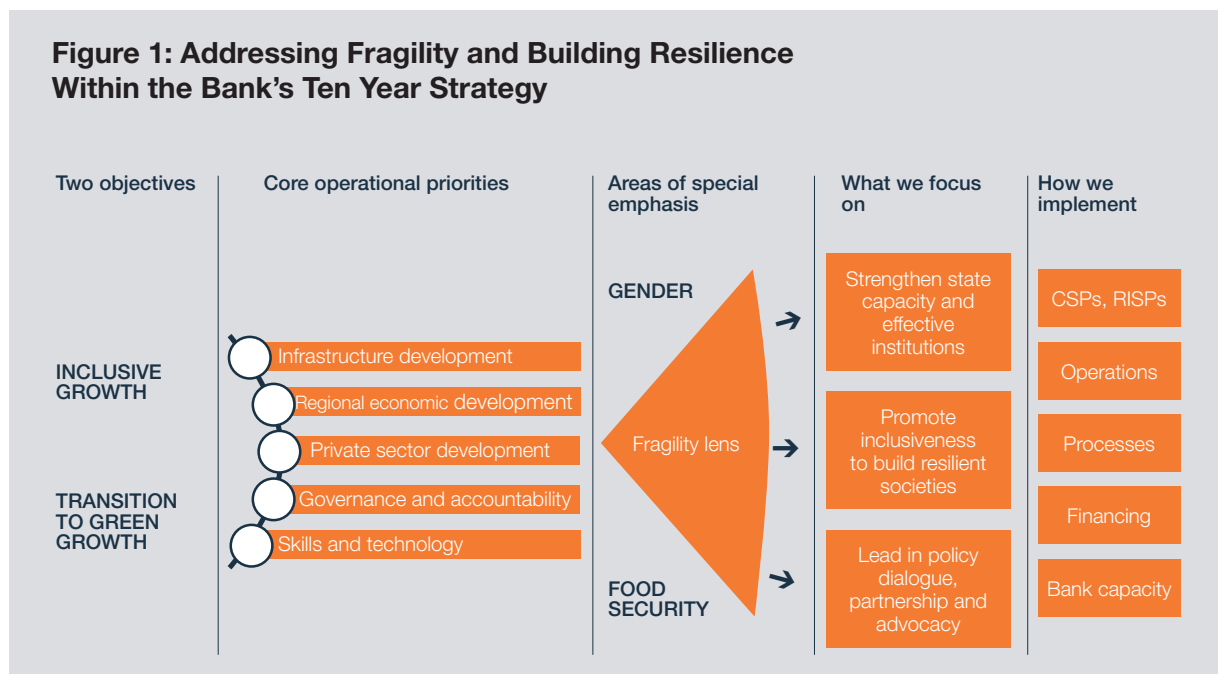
Figure 1: Addressing Fragility and Building Resilience Within the Bank's Ten Year Strategy

Two objectives

INCLUSIVE GROWTH

TRANSITION TO GREEN GROWTH

Core operational priorities

Infrastructure development

Regional economic development

Private sector development

Governance and accountability

Skills and technology

Areas of special emphasis

GENDER

Fragility lens

FOOD SECURITY

What we focus on

Strengthen state capacity and effective institutions

Promote inclusiveness to build resilient societies

Lead in policy dialogue, partnership and advocacy

How we implement

CSPs, RISPs

Operations

Processes

Financing

Bank capacity